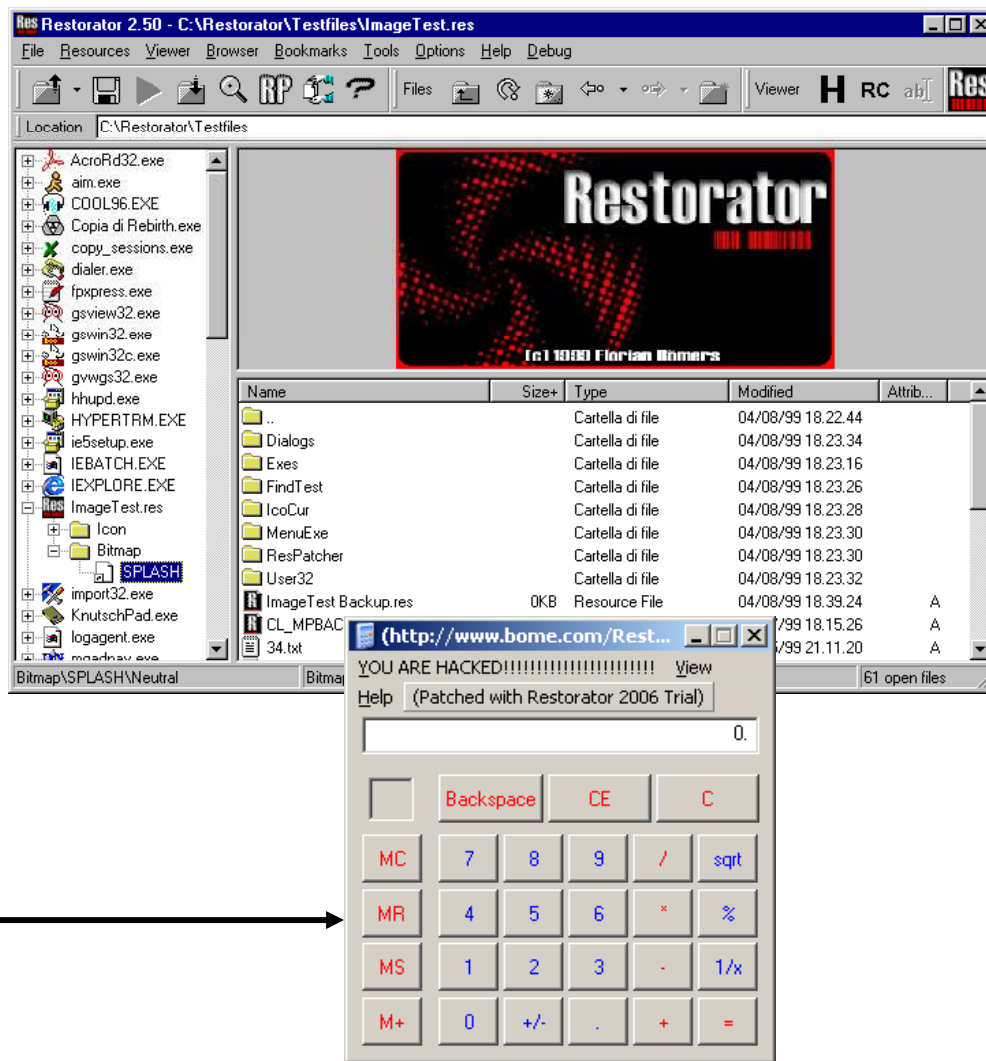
Res Restorator 2.50 - C:\Restorator\Testfiles\ImageTest.res

File Resources Viewer Browser Bookmarks Tools Options Help Debug

Files Viewer H RC ab

Location C:\Restorator\Testfiles

AcroRd32.exe
aim.exe
COOL96.EXE
Copia di Rebirth.exe
copy_sessions.exe
dialer.exe
fpxpress.exe
gsview32.exe
gswin32.exe
gswin32c.exe
gvwgs32.exe
hhupd.exe
HYPERTRM.EXE
ie5setup.exe
IEBATCH.EXE
IEXPLORE.EXE
ImageTest.res
Icon
Bitmap
SPLASH
import32.exe
KnutschPad.exe
logagent.exe
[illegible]

Restorator

[c] 1999 Florian Bömers

| Name | Size+ | Type | Modified | Attrib... |
|---|---|---|---|---|
| .. | | Cartella di file | 04/08/99 18.22.44 | |
| Dialogs | | Cartella di file | 04/08/99 18.23.34 | |
| Exes | | Cartella di file | 04/08/99 18.23.16 | |
| FindTest | | Cartella di file | 04/08/99 18.23.26 | |
| IcoCur | | Cartella di file | 04/08/99 18.23.28 | |
| MenuExe | | Cartella di file | 04/08/99 18.23.30 | |
| ResPatcher | | Cartella di file | 04/08/99 18.23.30 | |
| User32 | | Cartella di file | 04/08/99 18.23.32 | |
| ImageTest Backup.res | 0KB | Resource File | 04/08/99 18.39.24 | A |
| CL_MPBAC | | | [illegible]/99 18.15.26 | A |
| 34.txt | | | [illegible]/99 21.11.20 | A |

Bitmap\SPLASH\Neutral Bitmap 61 open files

(http://www.bome.com/Rest...

YOU ARE HACKED!!!!!!!!!!!!!!!!!!!!!! View
Help (Patched with Restorator 2006 Trial)

0.

Backspace CE C
MC 7 8 9 / sqrt
MR 4 5 6 * %
MS 1 2 3 - 1/x
M+ 0 +/- . + =